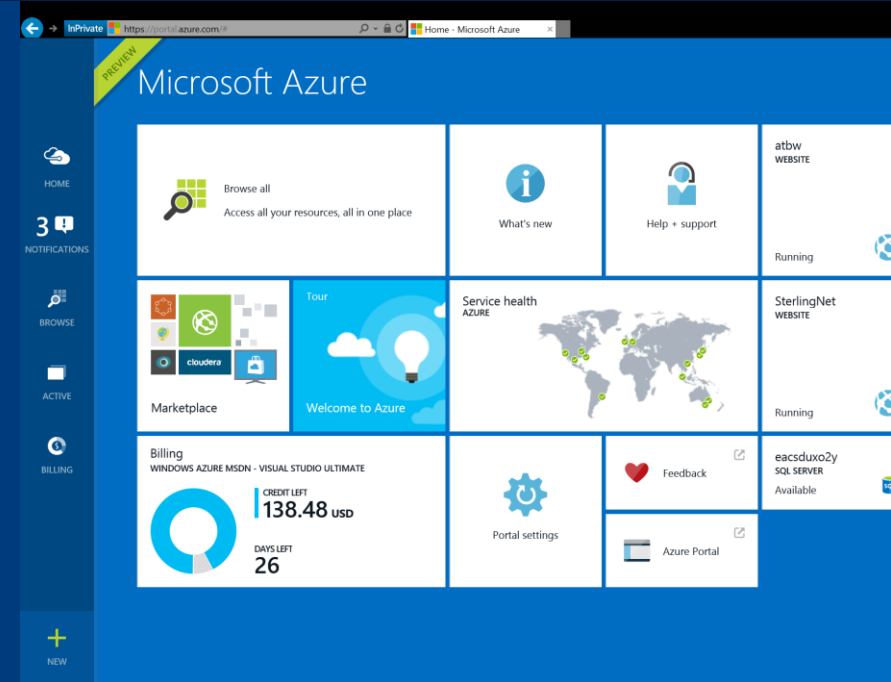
InPrivate https://portal.azure.com/#
Home - Microsoft Azure ×

PREVIEW
Microsoft Azure

HOME
3
NOTIFICATIONS
BROWSE
ACTIVE
BILLING
NEW

Browse all
Access all your resources, all in one place

What's new

Help + support

atbw
WEBSITE
Running

Marketplace
cloudera

Tour
Welcome to Azure

Service health
AZURE

SterlingNet
WEBSITE
Running

Billing
WINDOWS AZURE MSDN - VISUAL STUDIO ULTIMATE
CREDIT LEFT
138.48 USD
DAYS LEFT
26

Portal settings

Feedback

Azure Portal

eacsduxo2y
SQL SERVER
Available